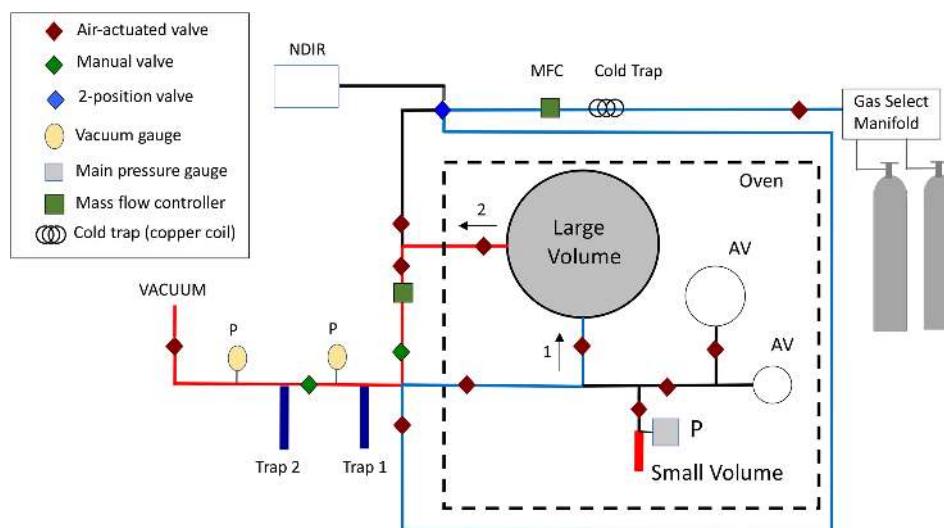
Air-actuated valve
Manual valve
2-position valve
Vacuum gauge
Main pressure gauge
Mass flow controller
Cold trap (copper coil)

NDIR
MFC
Cold Trap
Gas Select Manifold
Oven
2
Large Volume
AV
AV
1
VACUUM
P
P
P
Small Volume
Trap 2
Trap 1